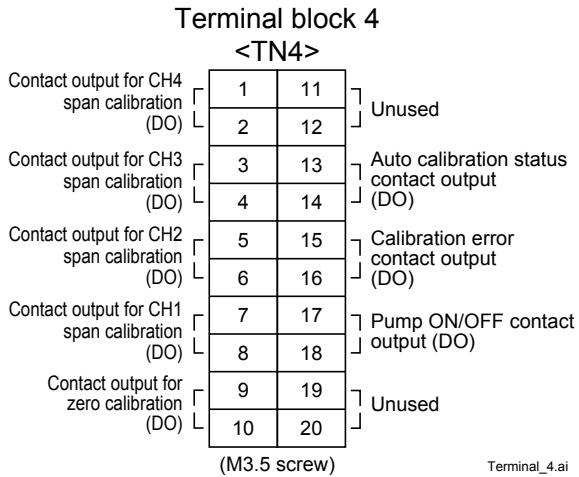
Terminal block 4
<TN4>

Contact output for CH4 span calibration (DO)

Contact output for CH3 span calibration (DO)

Contact output for CH2 span calibration (DO)

Contact output for CH1 span calibration (DO)

Contact output for zero calibration (DO)

| 1 | 11 |
|---|---|
| 2 | 12 |
| 3 | 13 |
| 4 | 14 |
| 5 | 15 |
| 6 | 16 |
| 7 | 17 |
| 8 | 18 |
| 9 | 19 |
| 10 | 20 |

Unused

Auto calibration status contact output (DO)

Calibration error contact output (DO)

Pump ON/OFF contact output (DO)

Unused

(M3.5 screw)

Terminal_4.ai